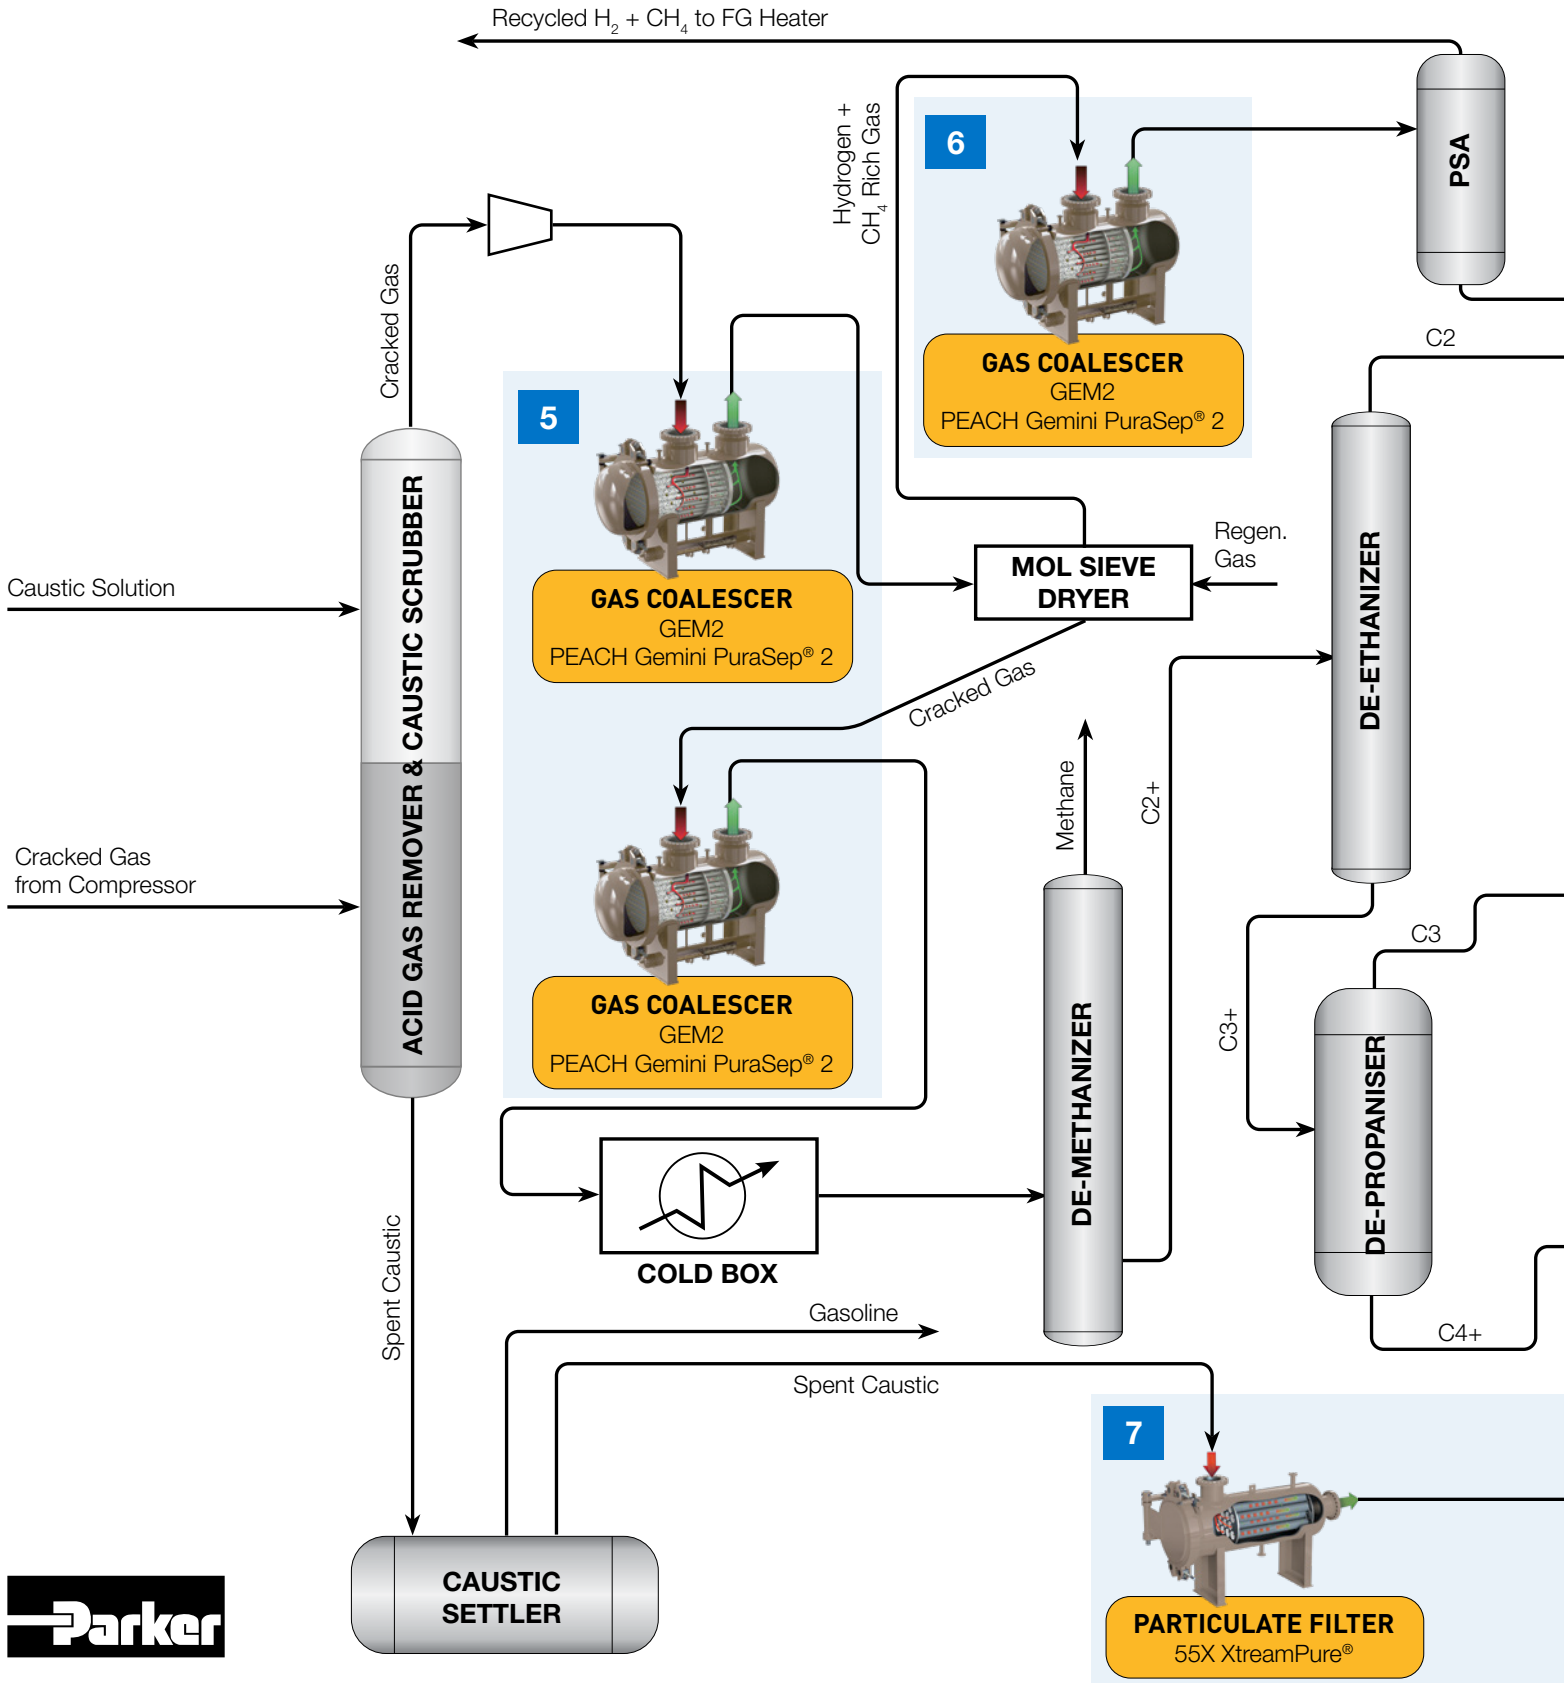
Recycled $H_2$ + $CH_4$ to FG Heater

Hydrogen + $CH_4$ Rich Gas

6

GAS COALESCER
GEM2
PEACH Gemini PuraSep® 2

PSA

C2

Cracked Gas

5

GAS COALESCER
GEM2
PEACH Gemini PuraSep® 2

Regen. Gas

MOL SIEVE DRYER

Caustic Solution

ACID GAS REMOVER & CAUSTIC SCRUBBER

Cracked Gas

DE-ETHANIZER

Cracked Gas from Compressor

Methane

C2+

GAS COALESCER
GEM2
PEACH Gemini PuraSep® 2

C3

C3+

DE-METHANIZER

DE-PROPANISER

COLD BOX

Spent Caustic

Gasoline

C4+

Spent Caustic

7

PARTICULATE FILTER
55X XtreamPure®

CAUSTIC SETTLER

Parker